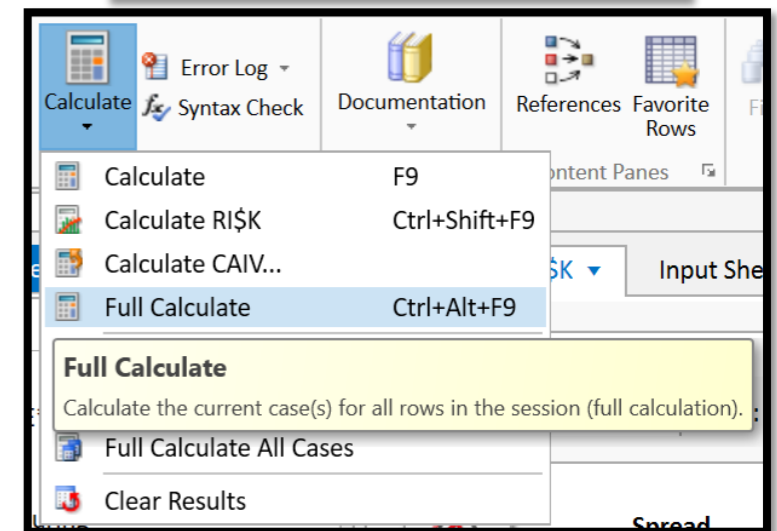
Calculate
Error Log
Syntax Check
Documentation
References
Favorite Rows
ontent Panes

| Calculate | F9 |
|---|---|
| Calculate RI$K | Ctrl+Shift+F9 |
| Calculate CAIV... | |
| Full Calculate | Ctrl+Alt+F9 |

$K
Input She

Full Calculate
Calculate the current case(s) for all rows in the session (full calculation).

Full Calculate All Cases
Clear Results
Spread